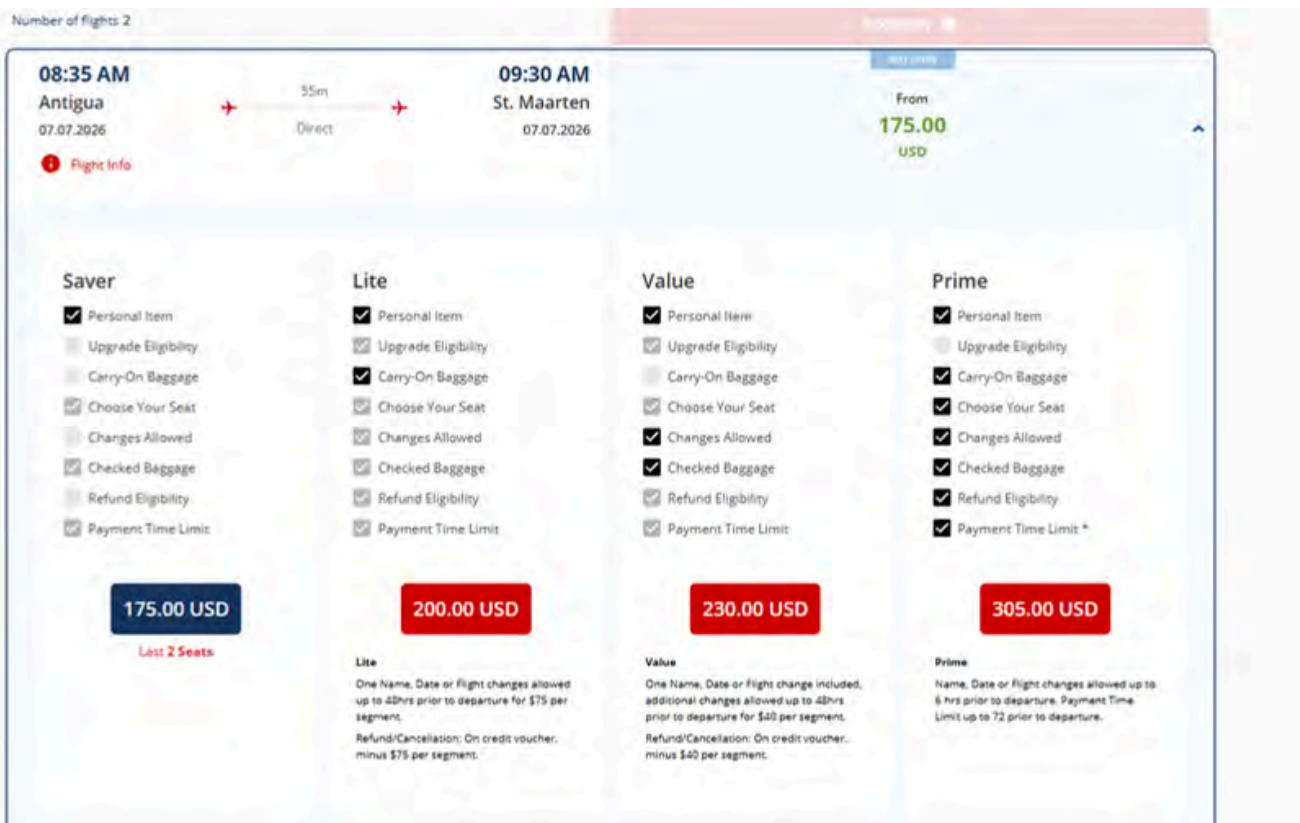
Number of flights 2

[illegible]

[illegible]

08:35 AM
Antigua
07.07.2026

55m
Direct

09:30 AM
St. Maarten
07.07.2026

Flight Info

From
175.00
USD

Saver
Personal Item
Upgrade Eligibility
Carry-On Baggage
Choose Your Seat
Changes Allowed
Checked Baggage
Refund Eligibility
Payment Time Limit

175.00 USD
Last 2 Seats

Lite
Personal Item
Upgrade Eligibility
Carry-On Baggage
Choose Your Seat
Changes Allowed
Checked Baggage
Refund Eligibility
Payment Time Limit

200.00 USD

Lite
One Name, Date or Flight changes allowed up to 48hrs prior to departure for $75 per segment.
Refund/Cancellation: On credit voucher, minus $75 per segment.

Value
Personal Item
Upgrade Eligibility
Carry-On Baggage
Choose Your Seat
Changes Allowed
Checked Baggage
Refund Eligibility
Payment Time Limit

230.00 USD

Value
One Name, Date or Flight change included, additional changes allowed up to 48hrs prior to departure for $40 per segment.
Refund/Cancellation: On credit voucher, minus $40 per segment.

Prime
Personal Item
Upgrade Eligibility
Carry-On Baggage
Choose Your Seat
Changes Allowed
Checked Baggage
Refund Eligibility
Payment Time Limit *

305.00 USD

Prime
Name, Date or Flight changes allowed up to 6 hrs prior to departure. Payment Time Limit up to 72 prior to departure.